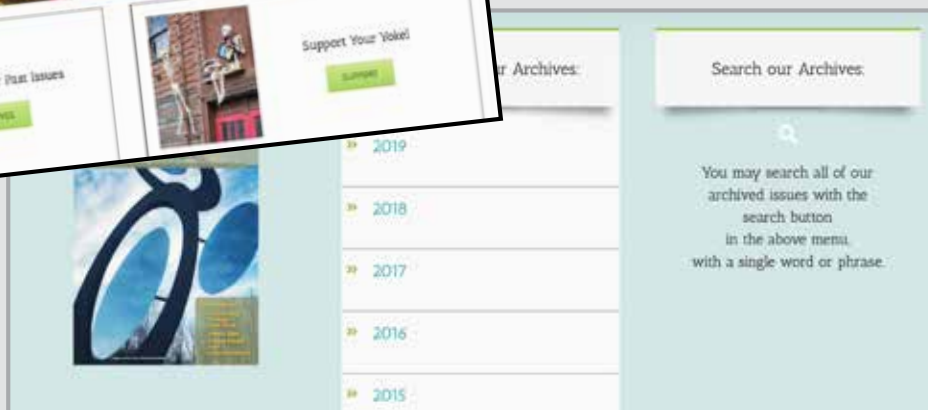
Past Issues

Support Your Yokel

Support

ur Archives:

» 2019

» 2018

» 2017

» 2016

» 2015

Search our Archives:

You may search all of our archived issues with the search button in the above menu, with a single word or phrase.